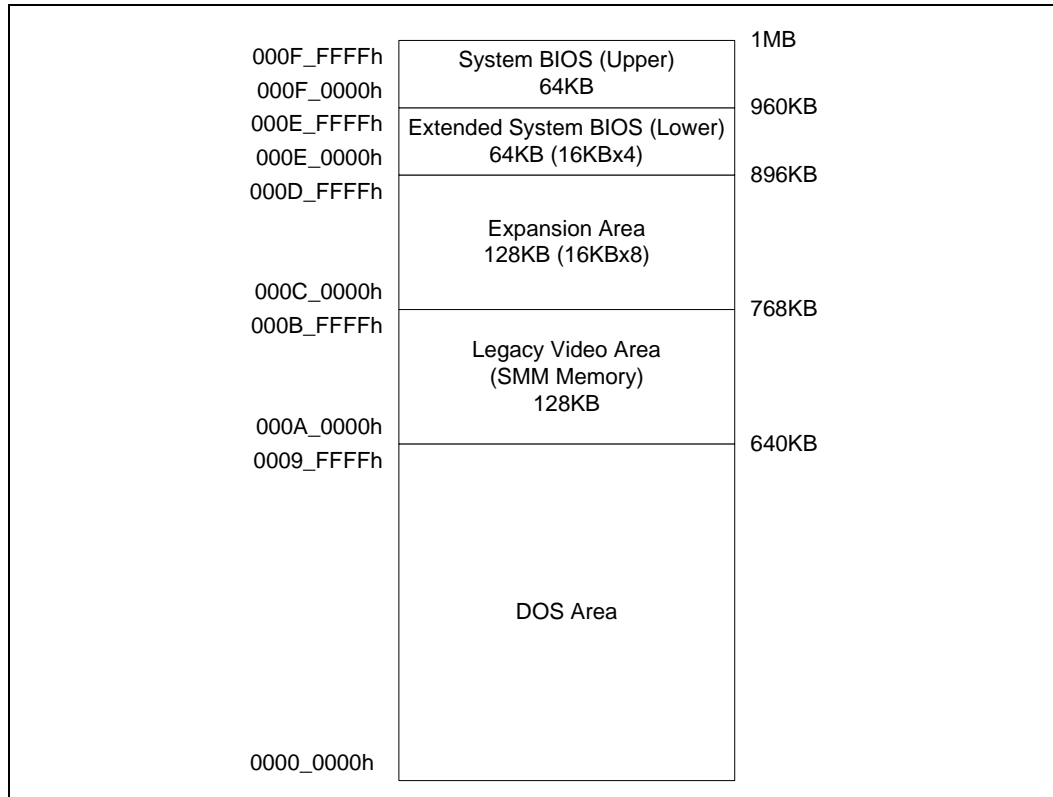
000F_FFFFh
System BIOS (Upper)
64KB
1MB
000F_0000h
960KB
000E_FFFFh
Extended System BIOS (Lower)
64KB (16KBx4)
000E_0000h
896KB
000D_FFFFh
Expansion Area
128KB (16KBx8)
000C_0000h
768KB
000B_FFFFh
Legacy Video Area
(SMM Memory)
128KB
000A_0000h
640KB
0009_FFFFh
DOS Area
0000_0000h